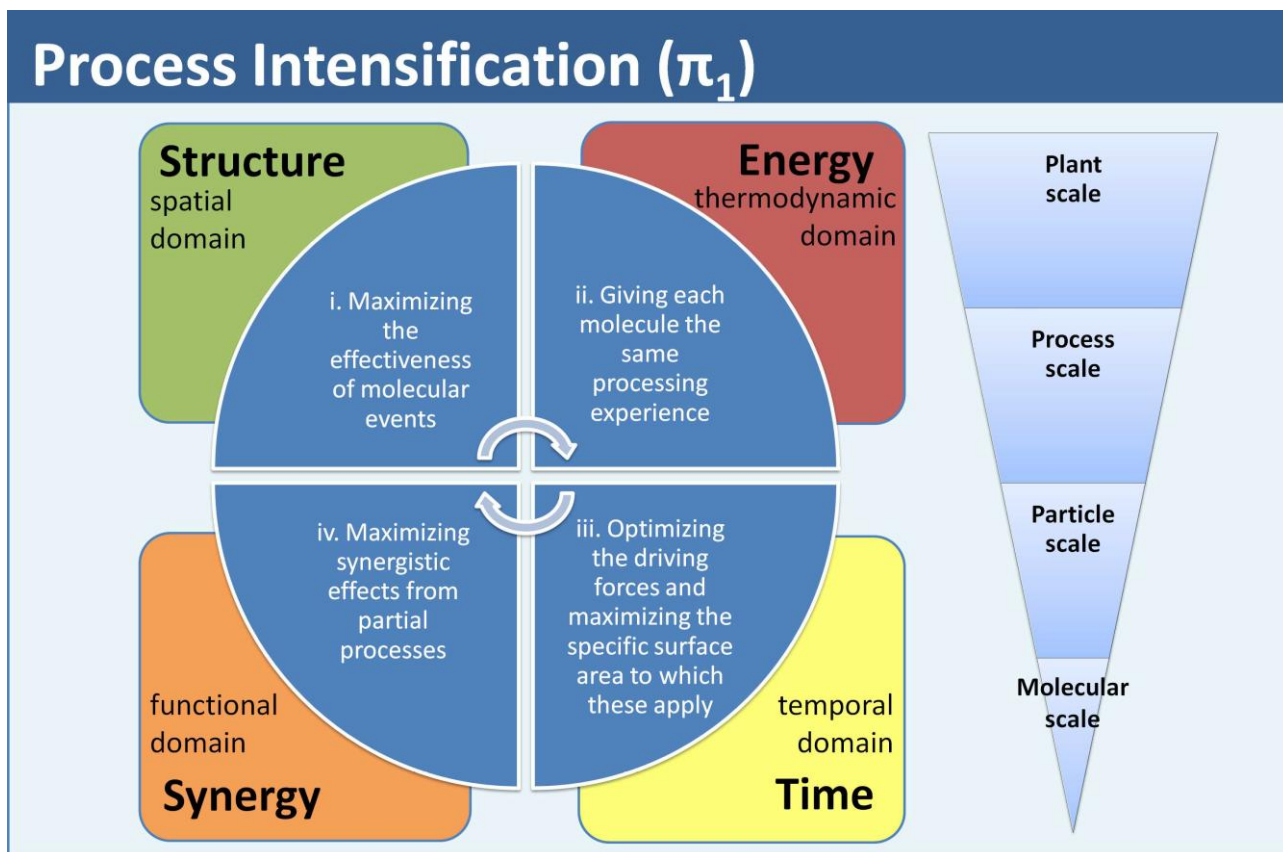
Process Intensification ($\pi_1$)

Structure
spatial domain

i. Maximizing the effectiveness of molecular events

Energy
thermodynamic domain

ii. Giving each molecule the same processing experience

iv. Maximizing synergistic effects from partial processes

iii. Optimizing the driving forces and maximizing the specific surface area to which these apply

functional domain
Synergy

temporal domain
Time

Plant scale

Process scale

Particle scale

Molecular scale